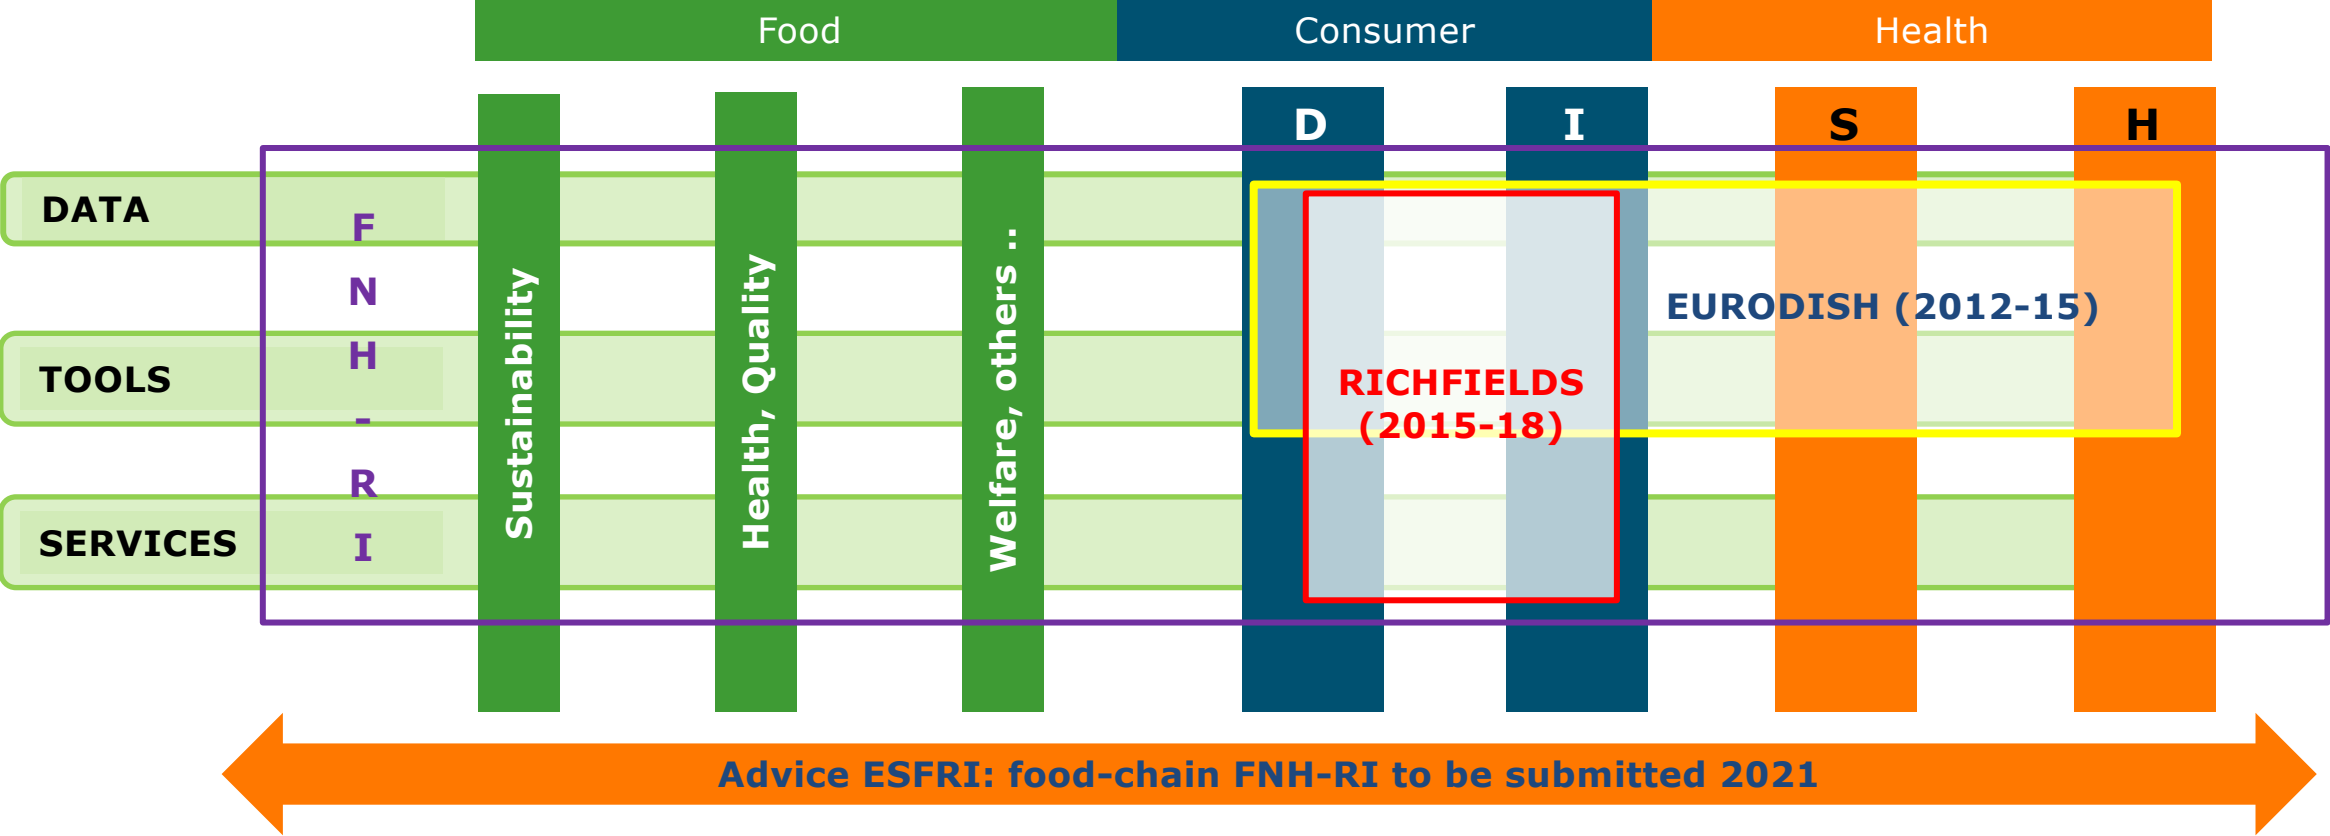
Food Consumer Health

D I S H

DATA

TOOLS

SERVICES

F
N
H
-
R
I

Sustainability

Health, Quality

Welfare, others ..

EURODISH (2012-15)

RICHFIELDS (2015-18)

Advice ESFRI: food-chain FNH-RI to be submitted 2021